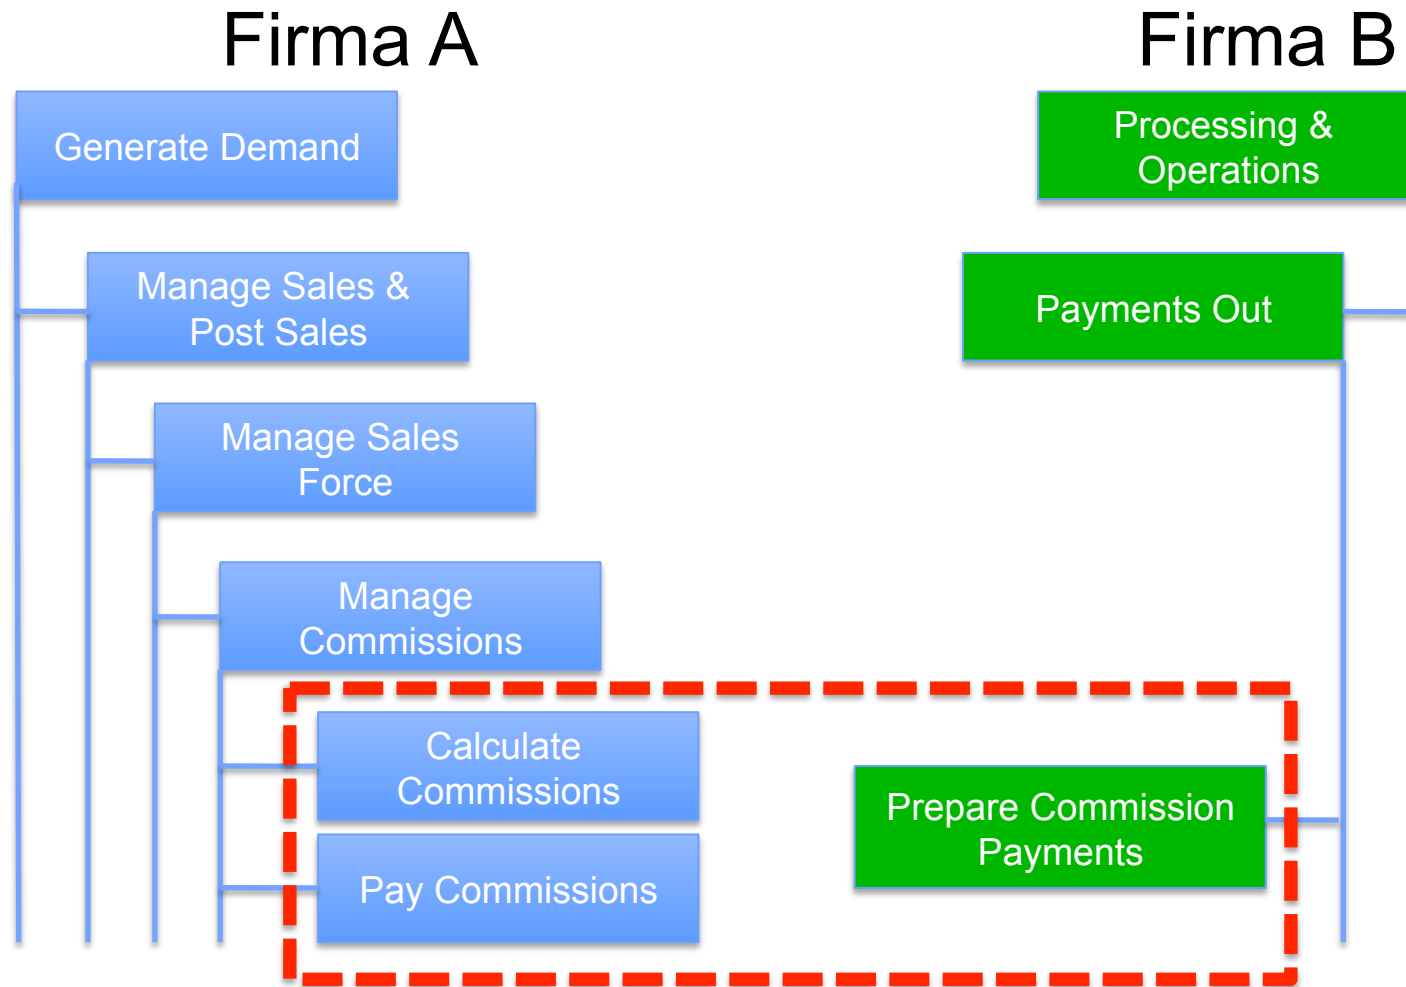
Firma A

Firma B

Generate Demand

Manage Sales & Post Sales

Manage Sales Force

Manage Commissions

Calculate Commissions

Pay Commissions

Processing & Operations

Payments Out

Prepare Commission Payments